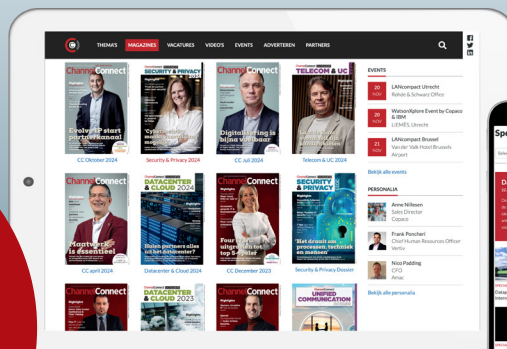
THEMA'S MAGAZINES VACATURES VIDEO'S EVENTS ADVERTEREN PARTNERS

ChannelConnect
Evolve IP start partnerkanaal
CC Oktober 2024

SECURITY & PRIVACY
Security & Privacy 2024

ChannelConnect
Digitalisering is bijna voltooid
CC Juli 2024

TELECOM & UC
Telecom & UC 2024

ChannelConnect
Maatwerk is essentieel
CC april 2024

DATACENTER & CLOUD 2024
Datacenter & Cloud 2024

ChannelConnect
CC December 2023

SECURITY & PRIVACY
'Het draait om processen, techniek en mensen'
Security & Privacy Dossier

ChannelConnect

DATACENTER & CLOUD 2023

ChannelConnect

UNIFIED COMMUNICATION

EVENTS

LANcompact Utrecht
Rohde & Schwarz Office

20 NOV
WatsonXplore Event by Copaco & IBM
LIEMES, Utrecht

21 NOV
LANcompact Brussel
Van der Valk Hotel Brussels Airport

Bekijk alle events

PERSONALIA

Anne Nillesen
Sales Director
Copaco

Frank Poncheri
Chief Human Resources Officer
Vertiv

Nico Padding
CFO
Amac

Bekijk alle personalia